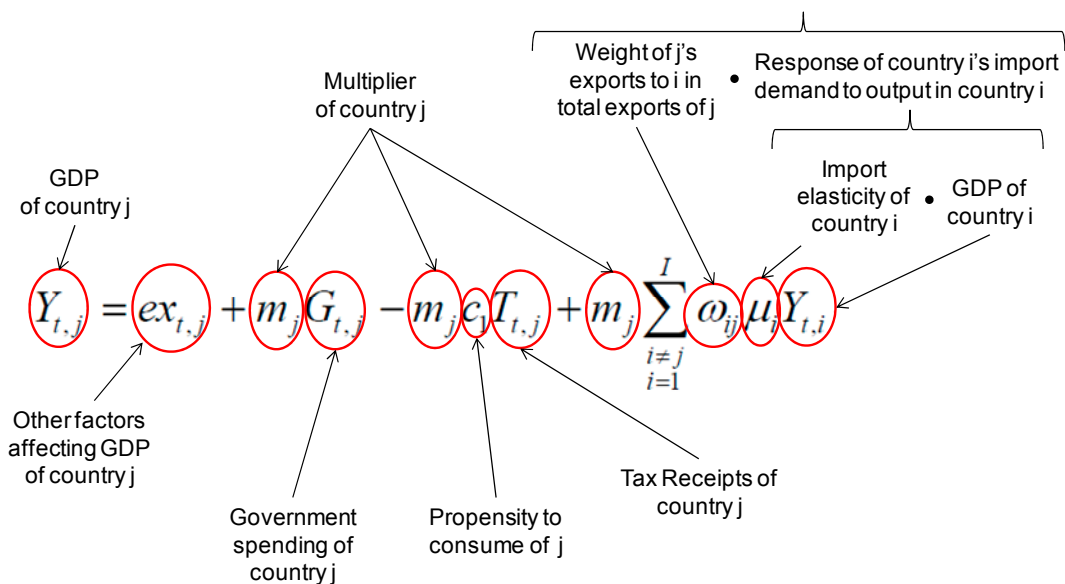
Weight of j's exports to i in total exports of j • Response of country i's import demand to output in country i

Multiplier of country j

Import elasticity of country i • GDP of country i

GDP of country j

$Y_{t,j} = ex_{t,j} + m_j G_{t,j} - m_j c_j T_{t,j} + m_j \sum_{\substack{i \neq j \\ i=1}}^{I} \omega_{ij} \mu_i Y_{t,i}$

Other factors affecting GDP of country j

Tax Receipts of country j

Government spending of country j

Propensity to consume of j